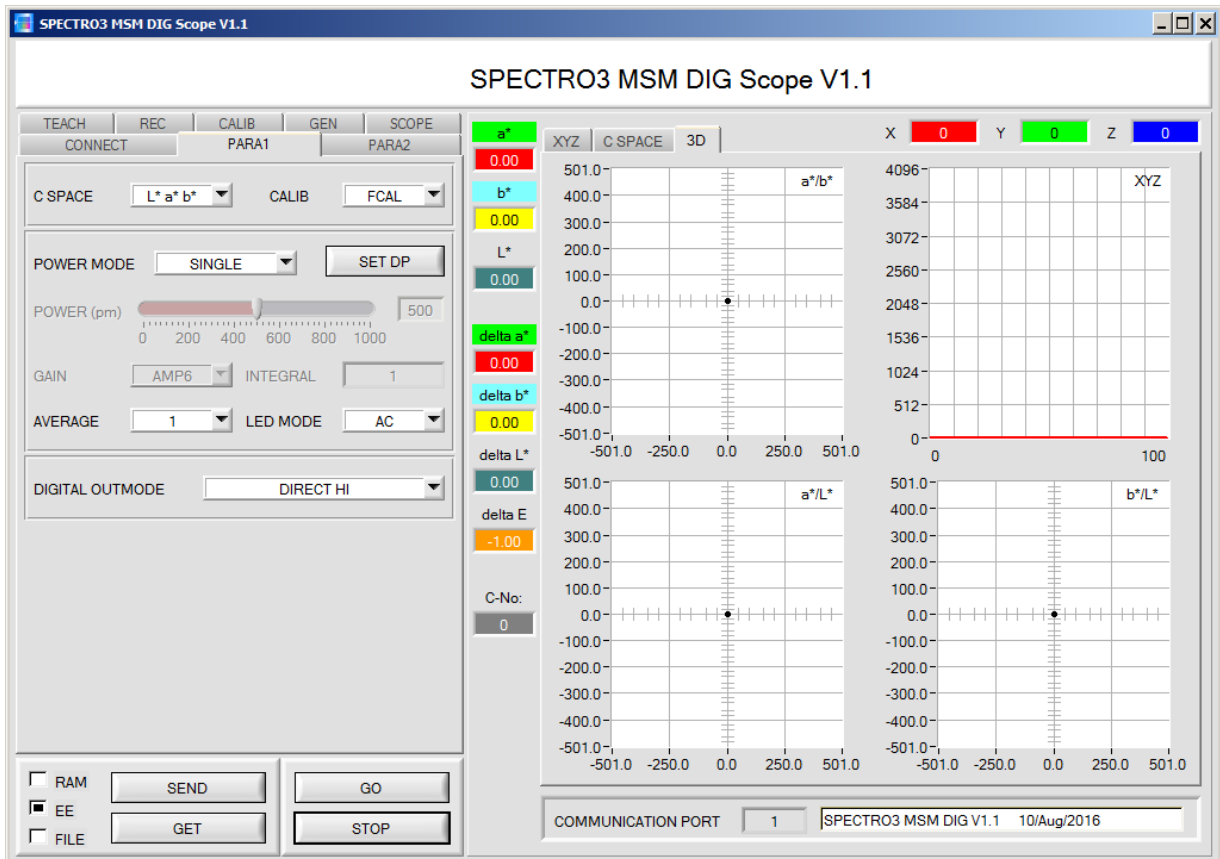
SPECTRO3 MSM DIG Scope V1.1

SPECTRO3 MSM DIG Scope V1.1

TEACH | REC | CALIB | GEN | SCOPE
CONNECT | PARA1 | PARA2

C SPACE L* a* b* CALIB FCAL

POWER MODE SINGLE SET DP

POWER (pm) 500
0 200 400 600 800 1000

GAIN AMP6 INTEGRAL 1

AVERAGE 1 LED MODE AC

DIGITAL OUTMODE DIRECT HI

RAM
EE
FILE
SEND
GET
GO
STOP

a*
0.00
b*
0.00
L*
0.00
delta a*
0.00
delta b*
0.00
delta L*
0.00
delta E
-1.00
C-No:
0

XYZ | C SPACE | 3D

X 0 Y 0 Z 0

a*/b*
501.0 400.0 300.0 200.0 100.0 0.0 -100.0 -200.0 -300.0 -400.0 -501.0
-501.0 -250.0 0.0 250.0 501.0

XYZ
4096 3584 3072 2560 2048 1536 1024 512 0
0 100

a*/L*
501.0 400.0 300.0 200.0 100.0 0.0 -100.0 -200.0 -300.0 -400.0 -501.0
-501.0 -250.0 0.0 250.0 501.0

b*/L*
501.0 400.0 300.0 200.0 100.0 0.0 -100.0 -200.0 -300.0 -400.0 -501.0
-501.0 -250.0 0.0 250.0 501.0

COMMUNICATION PORT 1 SPECTRO3 MSM DIG V1.1 10/Aug/2016